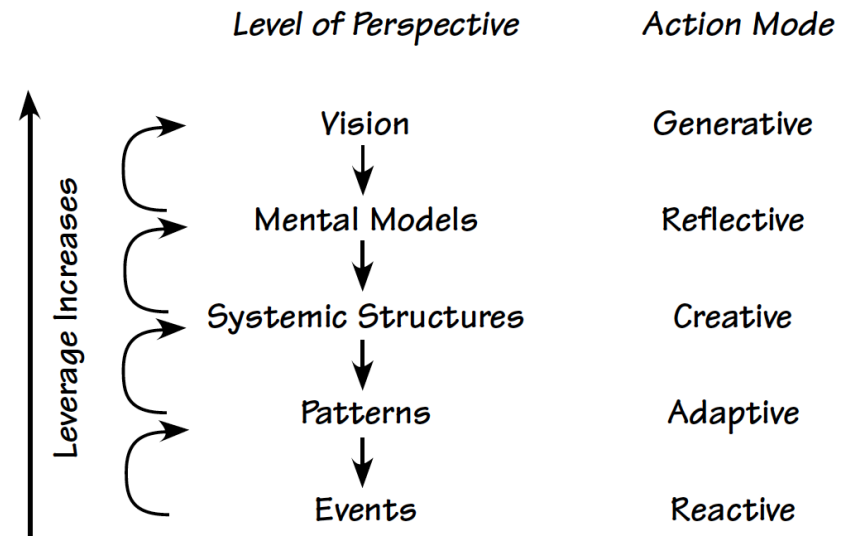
| Level of Perspective | Action Mode |
|---|---|
| Vision | Generative |
| Mental Models | Reflective |
| Systemic Structures | Creative |
| Patterns | Adaptive |
| Events | Reactive |

Leverage Increases